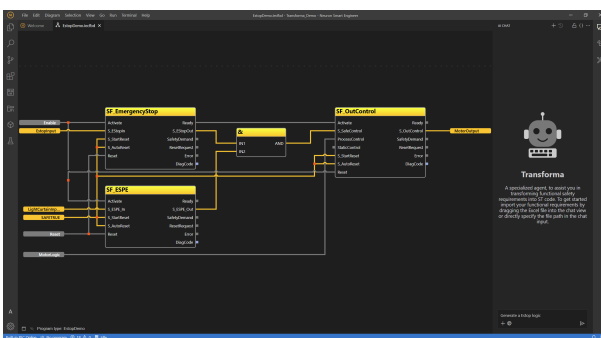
File Edit Diagram Selection View Go Run Terminal Help

EstopDemo.iecfbd - Transforma_Demo - Reveno Smart Engineer

Welcome EstopDemo.iecfbd ×

AI CHAT

SF_EmergencyStop
Activate
S_EStopIn
S_StartReset
S_AutoReset
Reset
Ready
S_EStopOut
SafetyDemand
ResetRequest
Error
DiagCode

&
IN1
IN2
AND

SF_OutControl
Activate
S_SafeControl
ProcessControl
StaticControl
S_StartReset
S_AutoReset
Reset
Ready
S_OutControl
SafetyDemand
ResetRequest
Error
DiagCode

SF_ESPE
Activate
S_ESPE_In
S_StartReset
S_AutoReset
Reset
Ready
S_ESPE_Out
SafetyDemand
ResetRequest
Error
DiagCode

Enable
EstopInput
LightCurtainInp
SAFETRUE
Reset
ModeLogic
MotorOutput

Transforma

A specialized agent, to assist you in transforming functional safety requirements into ST code. To get started import your functional requirements by dragging the Excel file into the chat view or directly specify the file path in the chat input.

Generate a Estop logic

Program type: EstopDemo